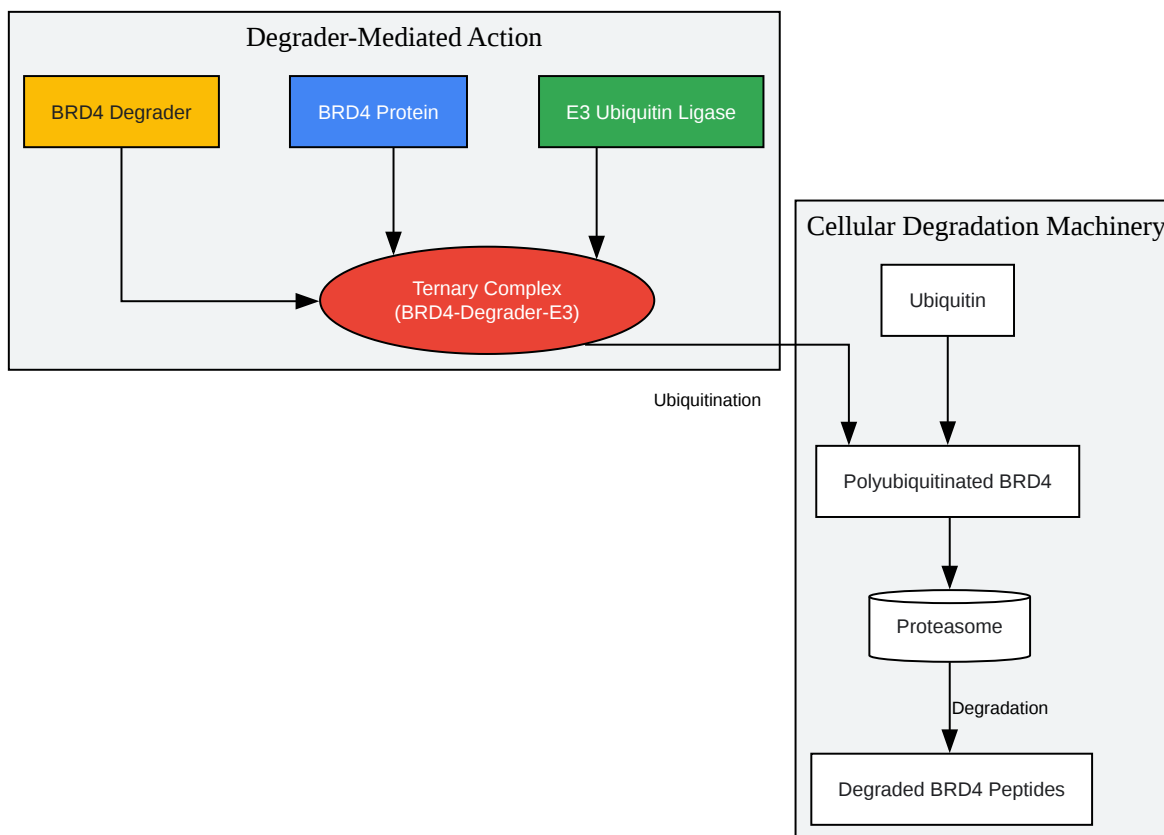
Degrader-Mediated Action

BRD4 Degrader

BRD4 Protein

E3 Ubiquitin Ligase

Ternary Complex
(BRD4-Degrader-E3)

Cellular Degradation Machinery

Ubiquitin

Ubiquitination

Polyubiquitinated BRD4

Proteasome

Degradation

Degraded BRD4 Peptides